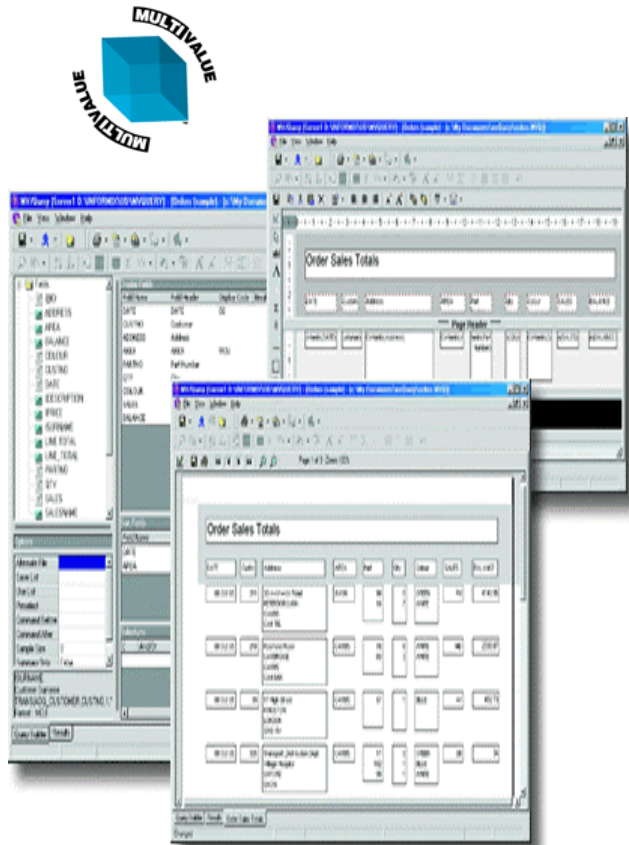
MULTIVALUE

MULTIVALUE

Order Sales Totals

Page Header

Order Sales Totals

DATE

CUSTNO

ADDRESS

AREA

PARTNO

QTY

COLOUR

BALANCE

Customer

Address

Part Number

Query Builder

Results

Order Sales Totals

Page 1 of 3

Options

Sample Size

SURNAME

Customer Surname